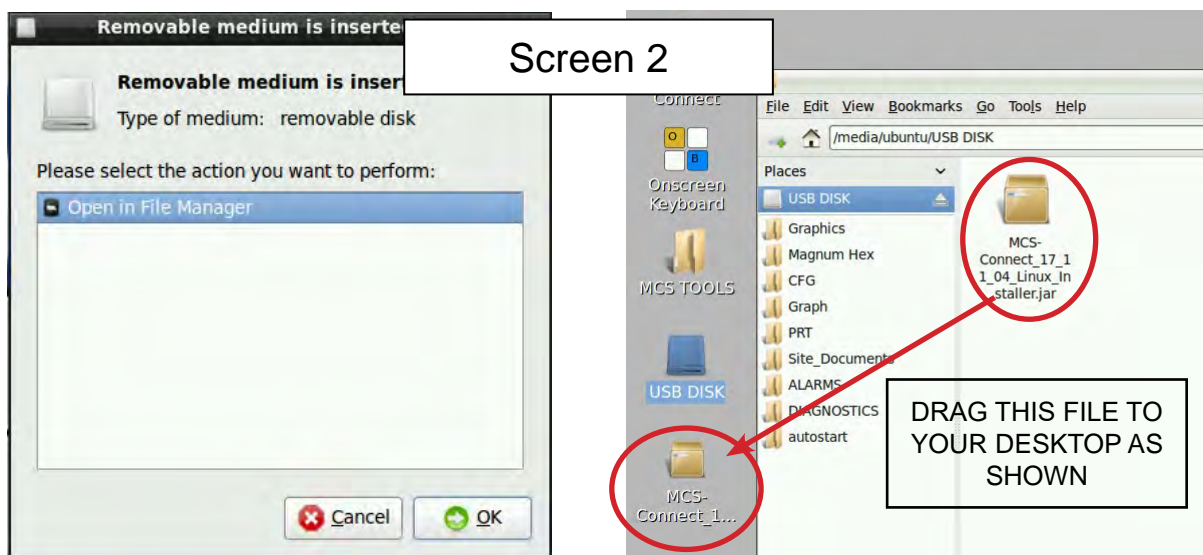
Removable medium is inserte

Screen 2

Removable medium is insert

Type of medium: removable disk

Please select the action you want to perform:

Open in File Manager

Cancel

OK

Connect

O

B

Onscreen Keyboard

MCS TOOLS

USB DISK

MCS-Connect_1...

File Edit View Bookmarks Go Tools Help

/media/ubuntu/USB DISK

Places

USB DISK

Graphics

Magnum Hex

CFG

Graph

PRT

Site_Documents

ALARMS

DIAGNOSTICS

autostart

MCS-Connect_17_11_04_Linux_Installer.jar

DRAG THIS FILE TO YOUR DESKTOP AS SHOWN